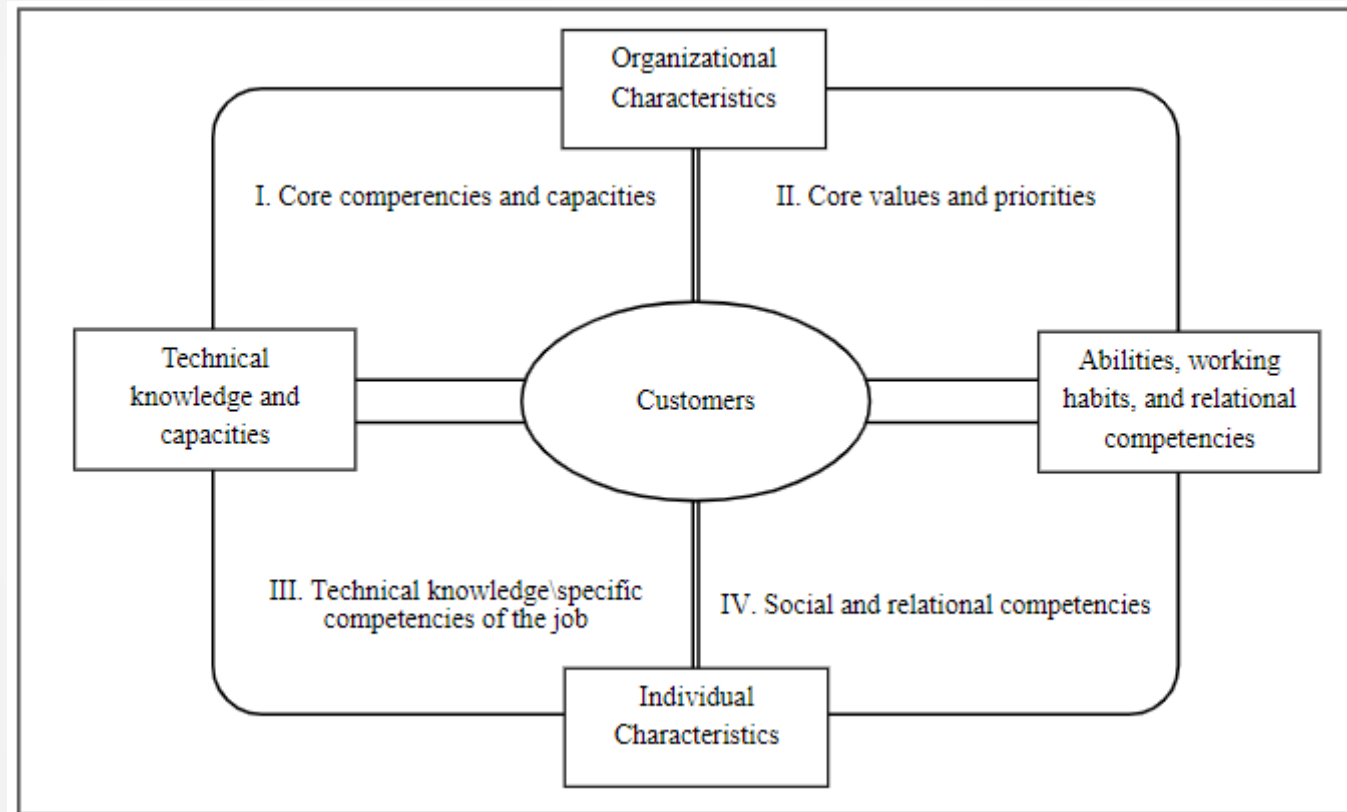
Organizational Characteristics

I. Core comperencies and capacities

II. Core values and priorities

Technical knowledge and capacities

Customers

Abilities, working habits, and relational competencies

III. Technical knowledge\specific competencies of the job

IV. Social and relational competencies

Individual Characteristics